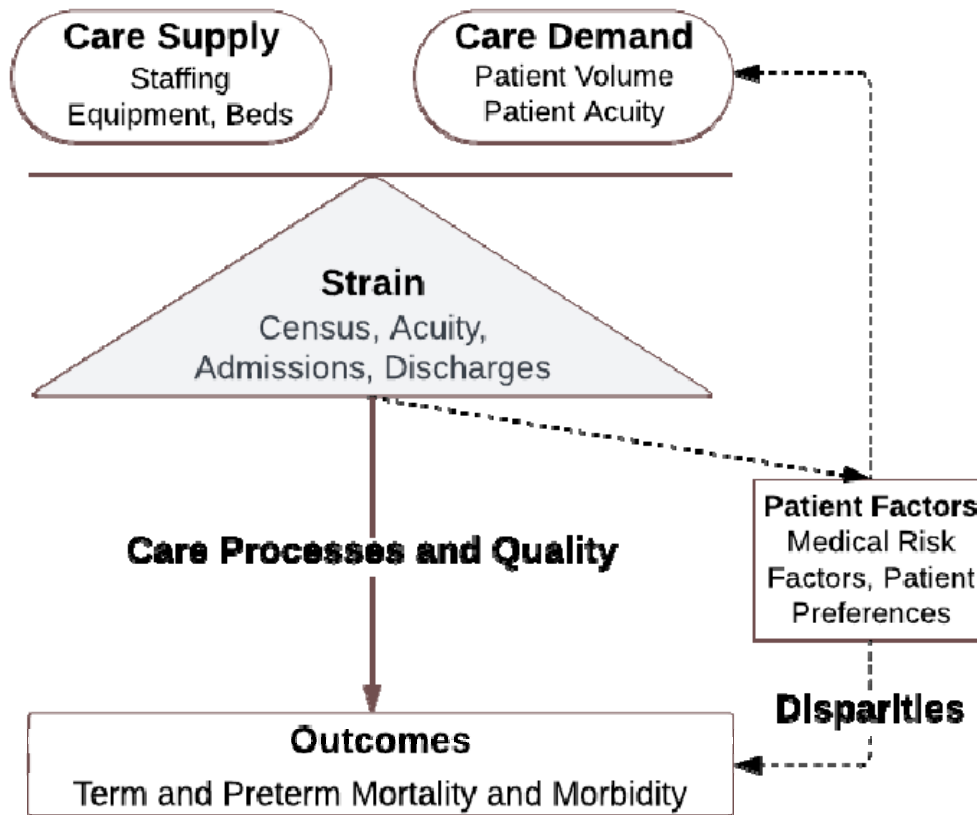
Care Supply
Staffing
Equipment, Beds

Care Demand
Patient Volume
Patient Acuity

Strain
Census, Acuity,
Admissions, Discharges

Care Processes and Quality

Patient Factors
Medical Risk
Factors, Patient
Preferences

Disparities

Outcomes
Term and Preterm Mortality and Morbidity